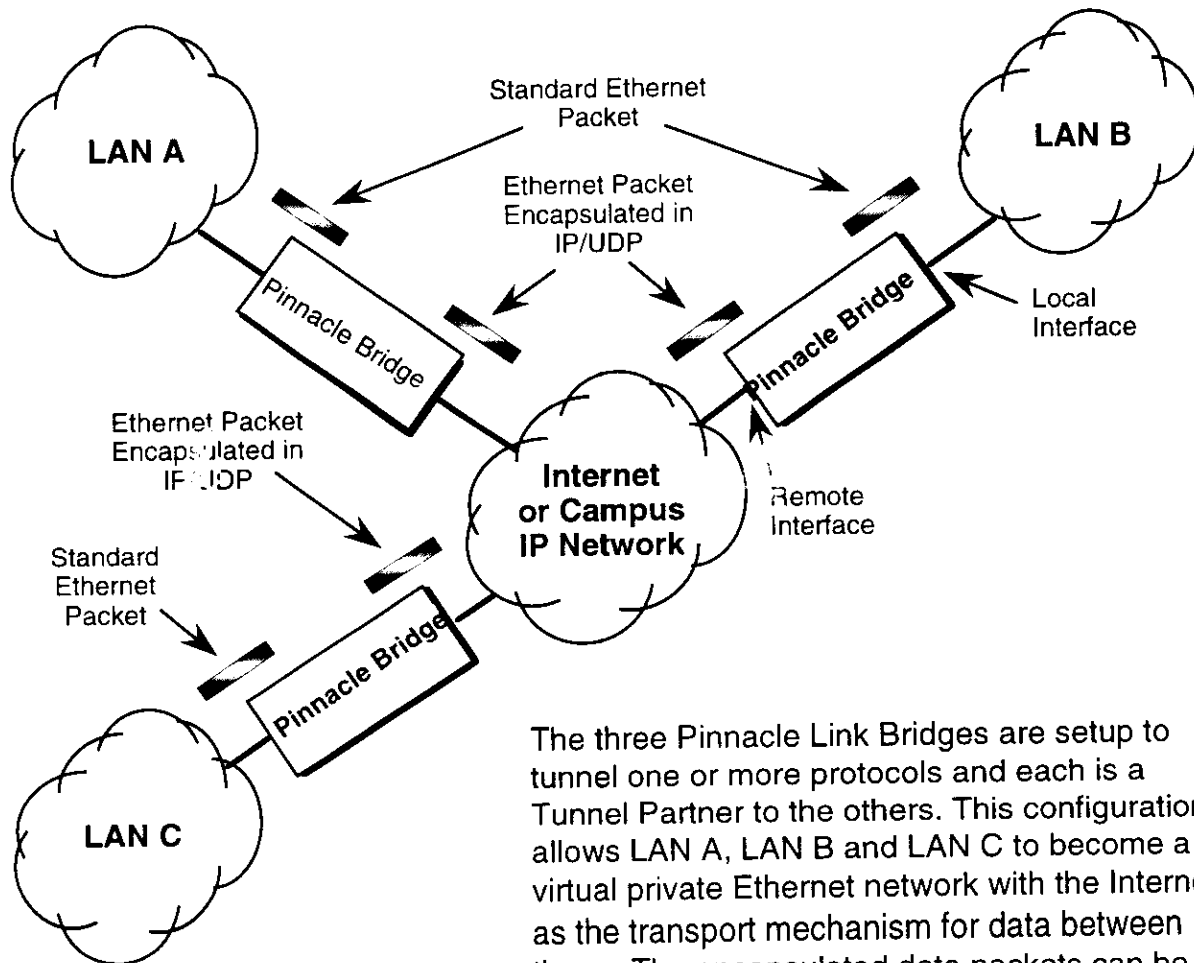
Standard Ethernet Packet

LAN A

LAN B

Ethernet Packet Encapsulated in IP/UDP

Pinnacle Bridge

Pinnacle Bridge

Local Interface

Ethernet Packet Encapsulated in IP/UDP

Internet or Campus IP Network

Remote Interface

Standard Ethernet Packet

Pinnacle Bridge

LAN C

The three Pinnacle Link Bridges are setup to tunnel one or more protocols and each is a Tunnel Partner to the others. This configuration allows LAN A, LAN B and LAN C to become a virtual private Ethernet network with the Interne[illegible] as the transport mechanism for data between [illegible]